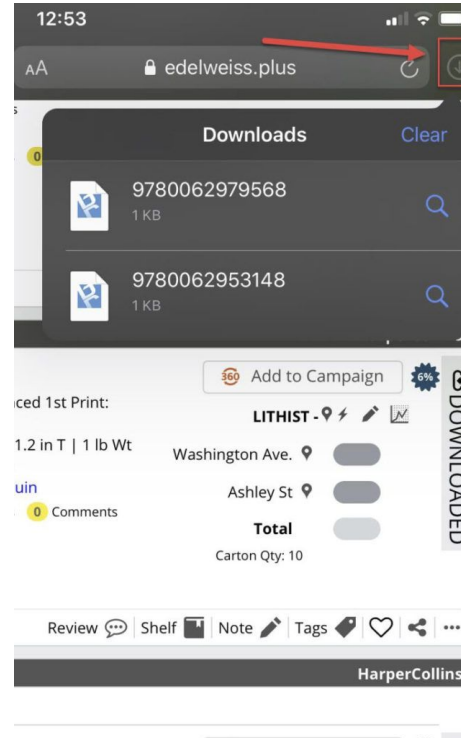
12:53

AA edelweiss.plus

Downloads Clear

9780062979568
1 KB

9780062953148
1 KB

Add to Campaign 6%

DOWNLOADED

nced 1st Print:

1.2 in T | 1 lb Wt

uin

0 Comments

LITHIST -

Washington Ave.

Ashley St

Total

Carton Qty: 10

Review Shelf Note Tags

HarperCollins